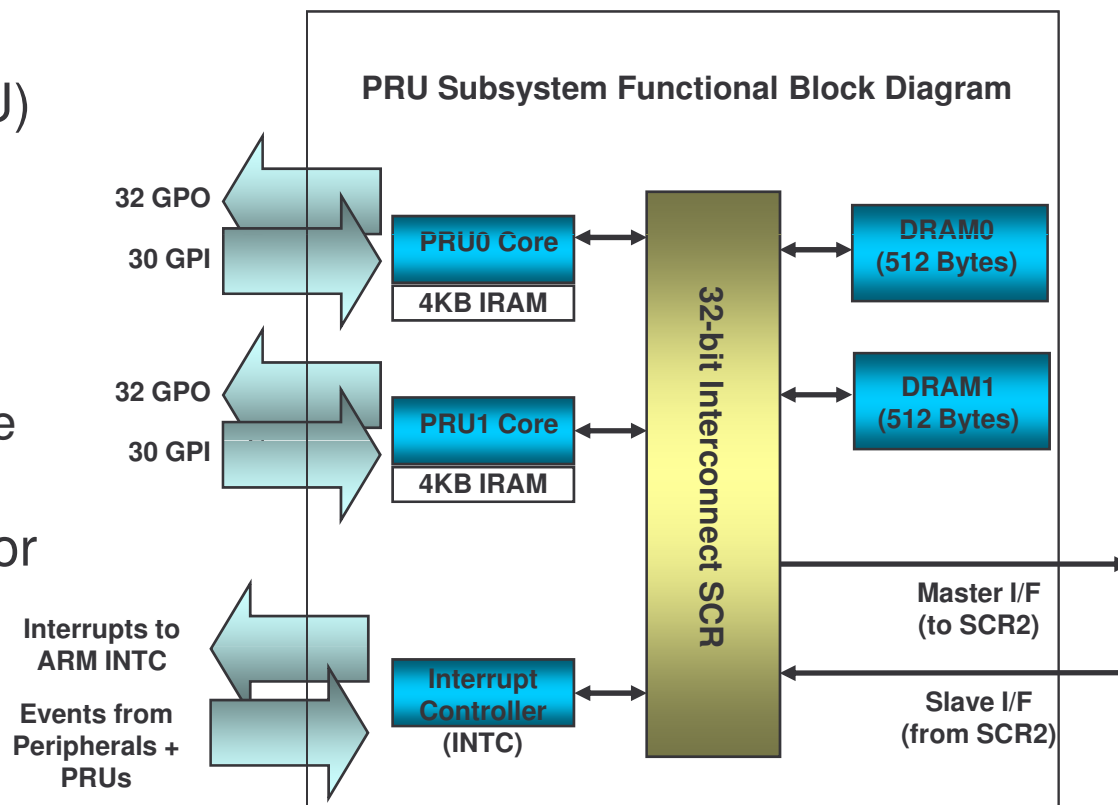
U)

e

or

PRU Subsystem Functional Block Diagram

32 GPO

30 GPI

PRU0 Core

4KB IRAM

32 GPO

30 GPI

PRU1 Core

4KB IRAM

Interrupts to ARM INTC

Events from Peripherals + PRUs

Interrupt Controller (INTC)

32-bit Interconnect SCR

DRAM0 (512 Bytes)

DRAM1 (512 Bytes)

Master I/F (to SCR2)

Slave I/F (from SCR2)